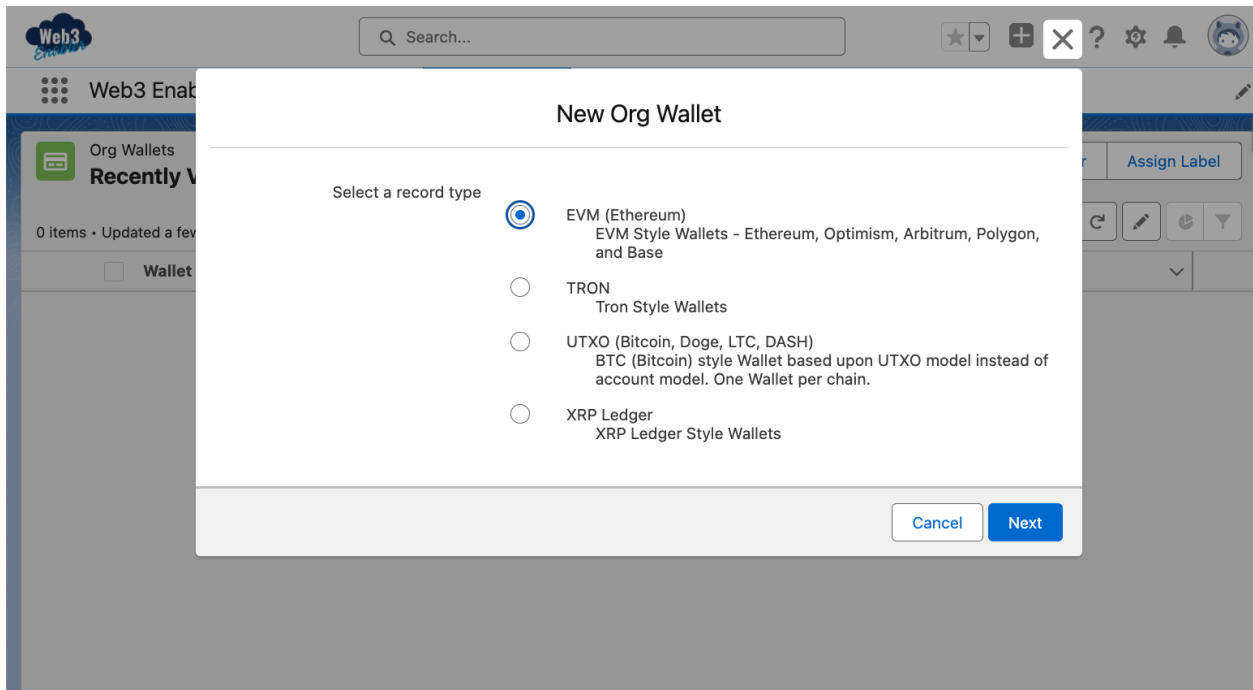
Web3 Enabler

Search...

Web3 Enab

Org Wallets
Recently V

0 items • Updated a few

Wallet

r

Assign Label

New Org Wallet

Select a record type

EVM (Ethereum)
EVM Style Wallets - Ethereum, Optimism, Arbitrum, Polygon, and Base

TRON
Tron Style Wallets

UTXO (Bitcoin, Doge, LTC, DASH)
BTC (Bitcoin) style Wallet based upon UTXO model instead of account model. One Wallet per chain.

XRP Ledger
XRP Ledger Style Wallets

Cancel

Next